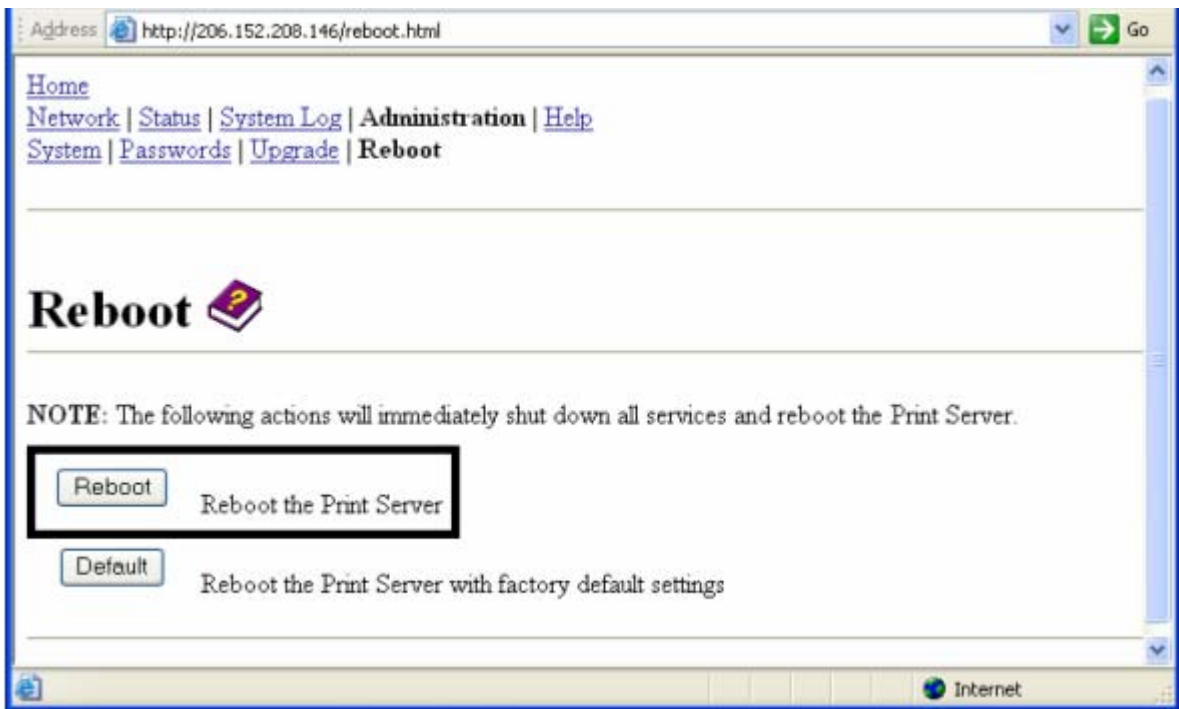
Address http://206.152.208.146/reboot.html Go

Home
Network | Status | System Log | Administration | Help
System | Passwords | Upgrade | Reboot

Reboot

NOTE: The following actions will immediately shut down all services and reboot the Print Server.

Reboot Reboot the Print Server

Default Reboot the Print Server with factory default settings

Internet